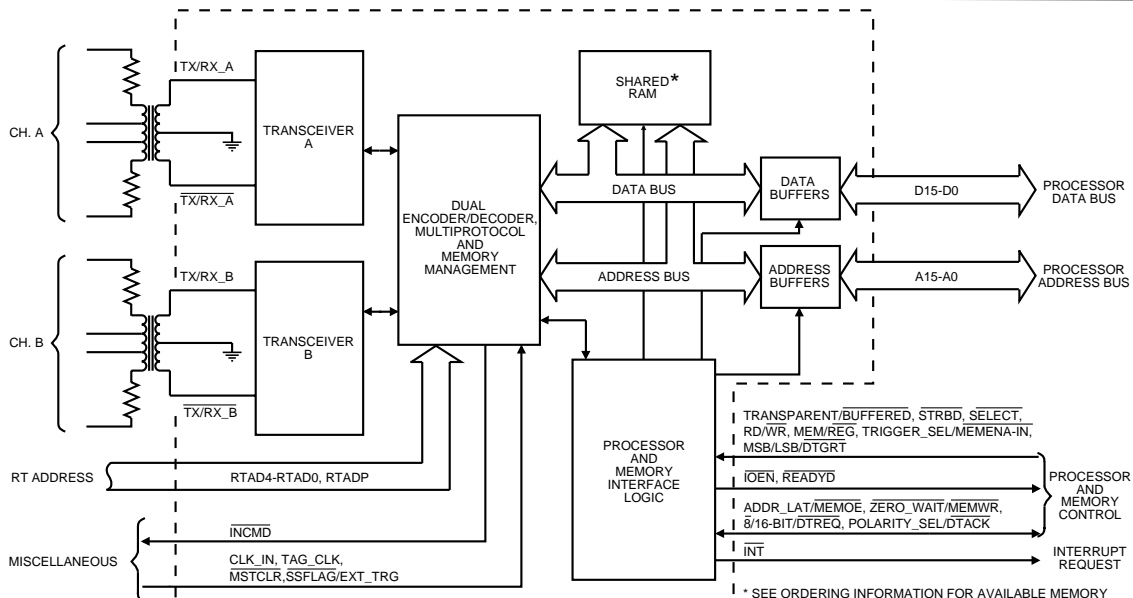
TX/RX_A

$\overline{TX/RX\_A}$

CH. A

TRANSCEIVER A

TX/RX_B

$\overline{TX/RX\_B}$

CH. B

TRANSCEIVER B

SHARED* RAM

DUAL ENCODER/DECODER, MULTIPROTOCOL AND MEMORY MANAGEMENT

DATA BUS

ADDRESS BUS

DATA BUFFERS

ADDRESS BUFFERS

D15-D0

A15-A0

PROCESSOR DATA BUS

PROCESSOR ADDRESS BUS

RT ADDRESS

RTAD4-RTAD0, RTADP

PROCESSOR AND MEMORY INTERFACE LOGIC

TRANSPARENT/$\overline{BUFFERED}$, $\overline{STRBD}$, $\overline{SELECT}$, RD/$\overline{WR}$, MEM/$\overline{REG}$, TRIGGER_SEL/$\overline{MEMENA\text{-}IN}$, MSB/LSB/$\overline{DTGRT}$

$\overline{IOEN}$, $\overline{READYD}$

ADDR_LAT/$\overline{MEMOE}$, $\overline{ZERO\_WAIT}$/$\overline{MEMWR}$, $\overline{8}$/16-BIT/$\overline{DTREQ}$, POLARITY_SEL/$\overline{DTACK}$

PROCESSOR AND MEMORY CONTROL

$\overline{INT}$

INTERRUPT REQUEST

MISCELLANEOUS

$\overline{INCMD}$

CLK_IN, TAG_CLK, $\overline{MSTCLR}$,$\overline{SSFLAG}$/EXT_TRG

* SEE ORDERING INFORMATION FOR AVAILABLE MEMORY